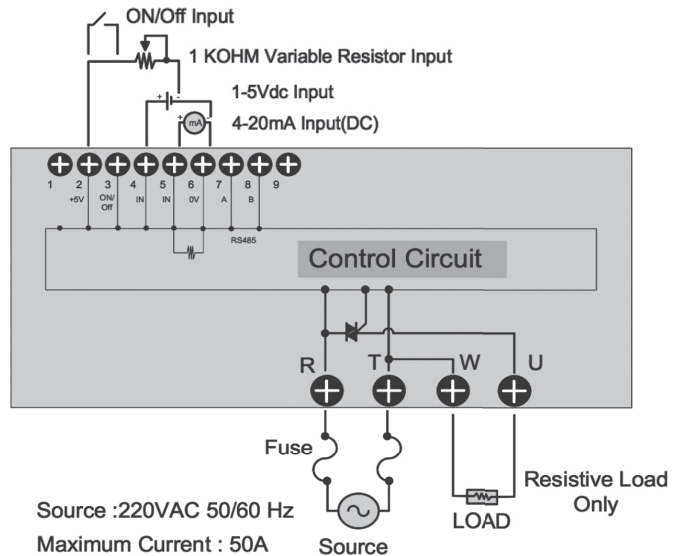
ON/Off Input
1 KOHM Variable Resistor Input
1-5Vdc Input
4-20mA Input(DC)
mA
+
+
1
2
+5V
3
ON/Off
4
IN
5
IN
6
0V
7
A
8
B
9
RS485
Control Circuit
R
T
W
U
Fuse
Resistive Load Only
LOAD
Source :220VAC 50/60 Hz
Maximum Current : 50A
Source